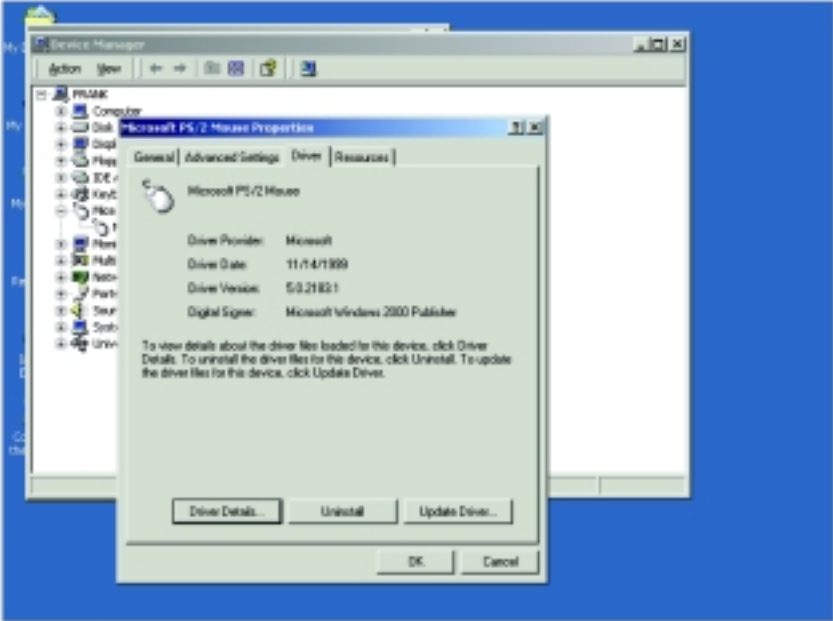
Device Manager

Action View

FRANK
Computer
Disk
Displ
Flopp
IDE
Keyb
Mice
Moni
Multi
Netw
Ports
Soun
Syste
Unive

Microsoft PS/2 Mouse Properties

General | Advanced Settings | Driver | Resources

Microsoft PS/2 Mouse

Driver Provider: Microsoft

Driver Date: 11/14/1999

Driver Version: 5.0.2183.1

Digital Signer: Microsoft Windows 2000 Publisher

To view details about the driver files loaded for this device, click Driver Details. To uninstall the driver files for this device, click Uninstall. To update the driver files for this device, click Update Driver.

Driver Details... Uninstall Update Driver...

OK Cancel